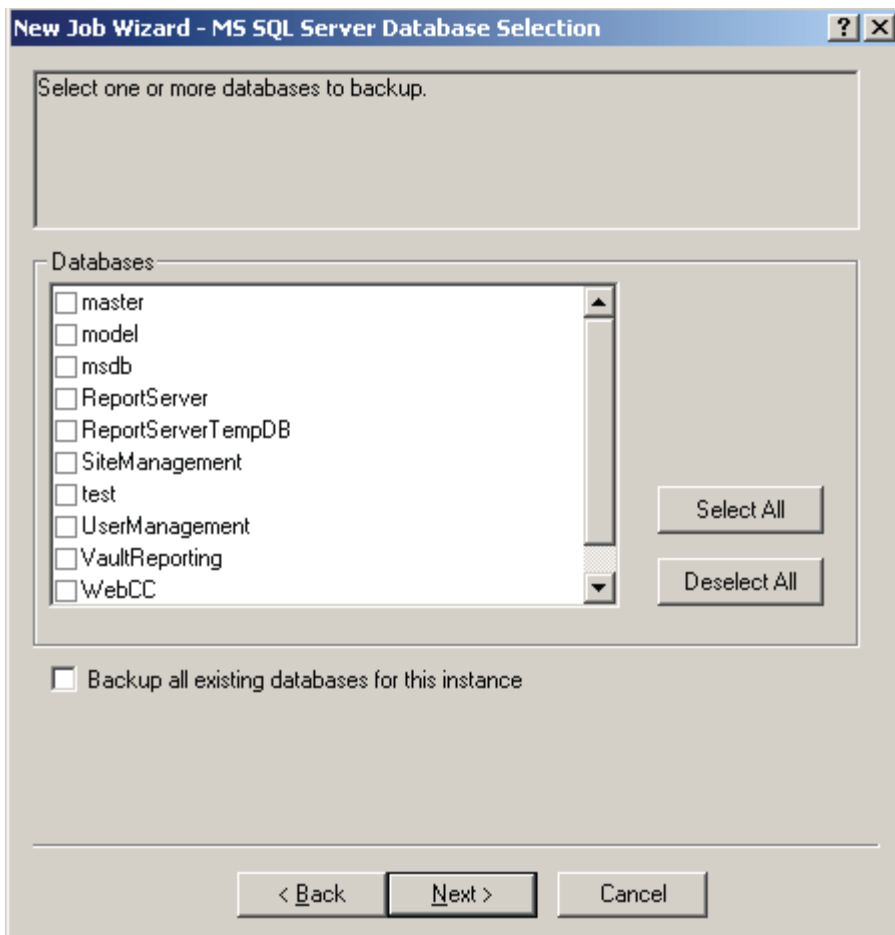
New Job Wizard - MS SQL Server Database Selection

? X

Select one or more databases to backup.

Databases

master
model
msdb
ReportServer
ReportServerTempDB
SiteManagement
test
UserManagement
VaultReporting
WebCC

Select All

Deselect All

Backup all existing databases for this instance

< Back

Next >

Cancel